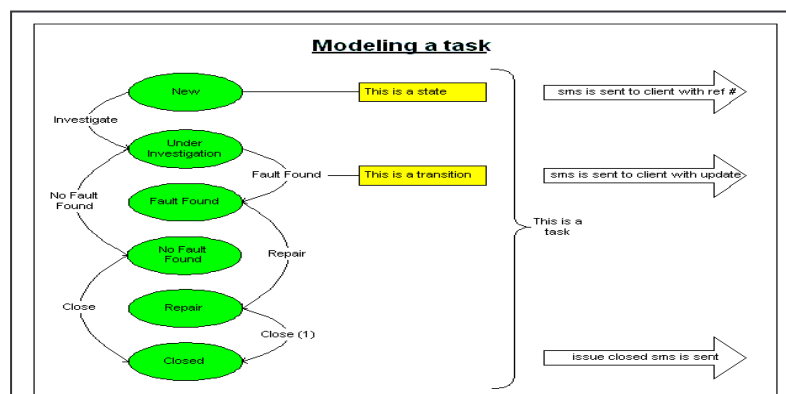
Modeling a task

New

This is a state

sms is sent to client with ref #

Investigate

Under Investigation

Fault Found

This is a transition

sms is sent to client with update

No Fault Found

Fault Found

This is a task

No Fault Found

Repair

Close

Repair

Close (1)

Closed

issue closed sms is sent